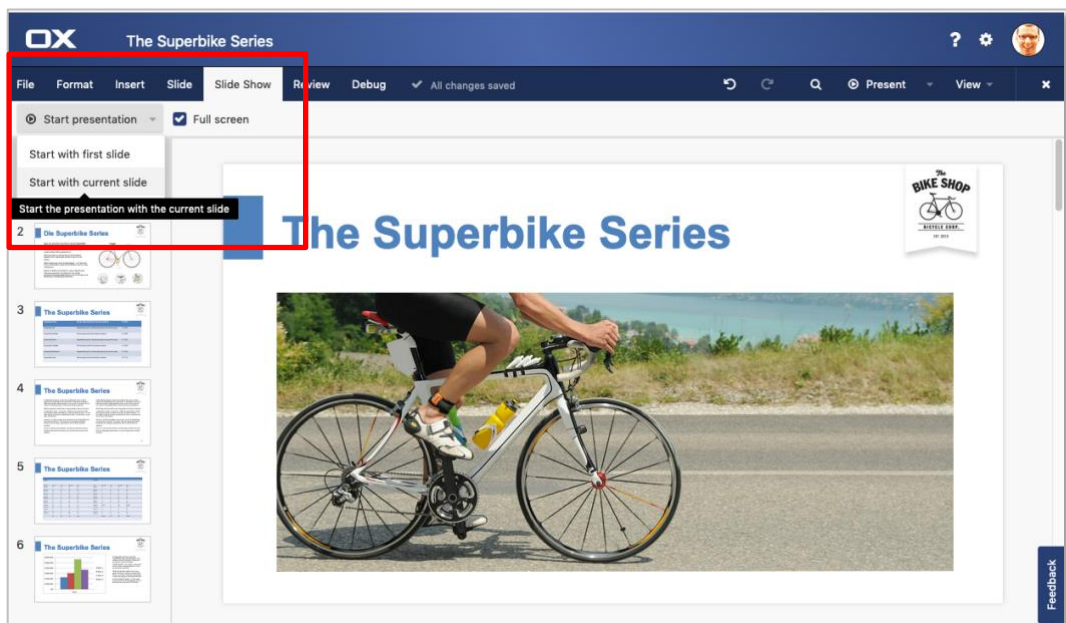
OX The Superbike Series

? 

File Format Insert Slide Slide Show Review Debug ✔ All changes saved

Present View

Start presentation

Full screen

Start with first slide

Start with current slide

Start the presentation with the current slide

2 Die Superbike Series

3 The Superbike Series

4 The Superbike Series

5 The Superbike Series

6 The Superbike Series

The Superbike Series

The BIKE SHOP BICYCLE CORP. EST. 2015

Feedback